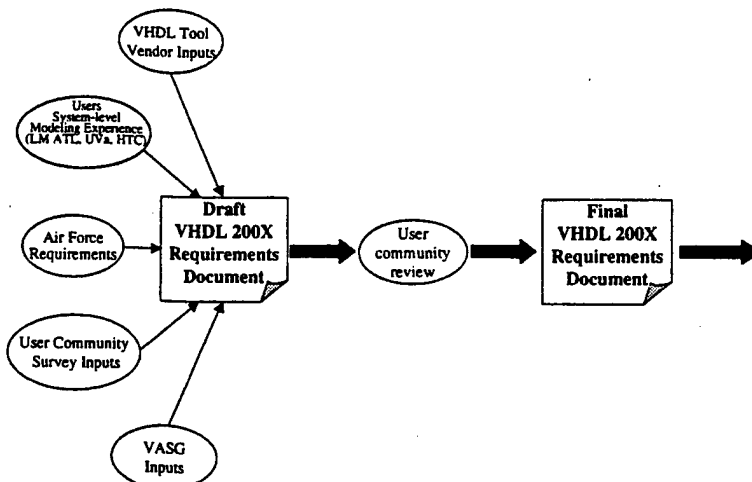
VHDL Tool Vendor Inputs

Users System-level Modeling Experience (LM ATL, UVa, HTC)

Air Force Requirements

User Community Survey Inputs

VASG Inputs

Draft VHDL 200X Requirements Document

User community review

Final VHDL 200X Requirements Document